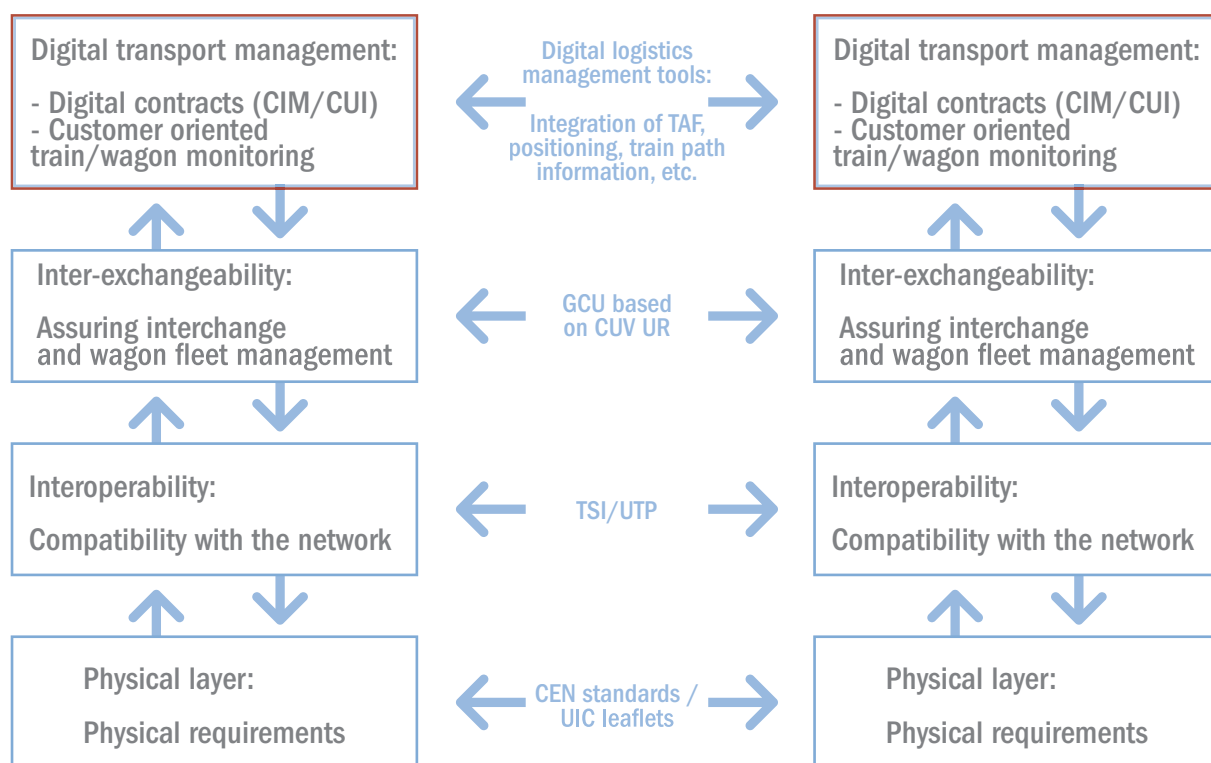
Digital transport management:

- Digital contracts (CIM/CUI)
- Customer oriented train/wagon monitoring

Digital logistics management tools:

Integration of TAF, positioning, train path information, etc.

Digital transport management:

- Digital contracts (CIM/CUI)
- Customer oriented train/wagon monitoring

Inter-exchangeability:

Assuring interchange and wagon fleet management

GCU based on CUV UR

Inter-exchangeability:

Assuring interchange and wagon fleet management

Interoperability:

Compatibility with the network

TSI/UTP

Interoperability:

Compatibility with the network

Physical layer:

Physical requirements

CEN standards / UIC leaflets

Physical layer:

Physical requirements